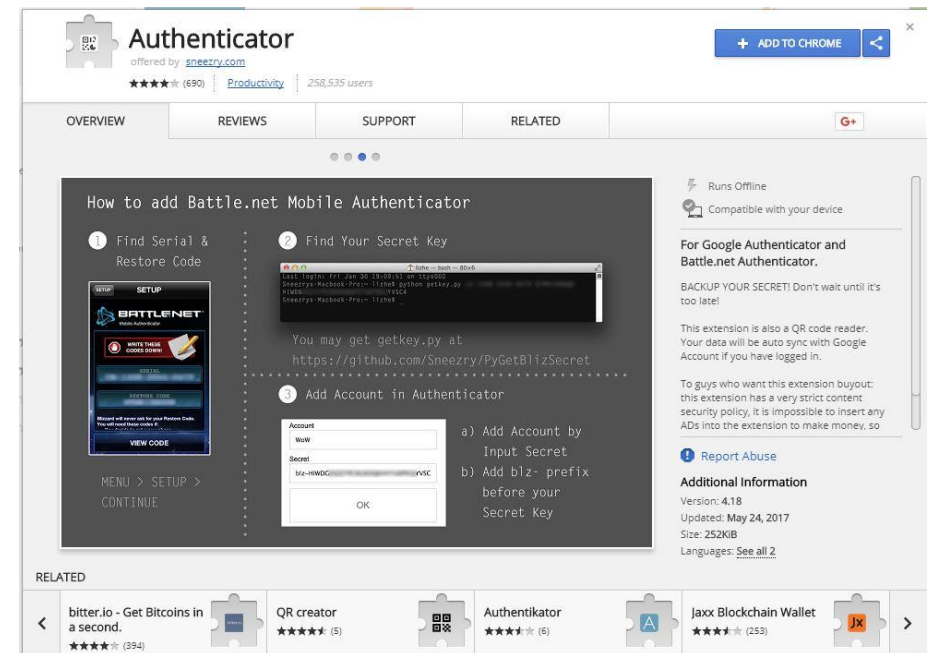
Authenticator
offered by sneezry.com
★★★★★ (690) Productivity 258,535 users

+ ADD TO CHROME

OVERVIEW REVIEWS SUPPORT RELATED G+

How to add Battle.net Mobile Authenticator

1 Find Serial & Restore Code

SETUP SETUP
BATTLENET Mobile Authenticator
WRITE THESE CODES DOWN!
SERIAL
RESTORE CODE
Blizzard will never ask for your Restore Code. You will need these codes if:
VIEW CODE

MENU > SETUP > CONTINUE

2 Find Your Secret Key

lizhe — bash — 80x6
Last login: Fri Jun 30 19:00:51 on ttys000
Sneezrys-Macbook-Pro:~ lizhe$ python getkey.py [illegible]
HIWDG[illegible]YVSC4
Sneezrys-Macbook-Pro:~ lizhe$

You may get getkey.py at https://github.com/Sneezry/PyGetBlizSecret

3 Add Account in Authenticator

Account
WoW
Secret
blz-HIWDG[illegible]rVSC
OK

a) Add Account by Input Secret
b) Add blz- prefix before your Secret Key

Runs Offline
Compatible with your device

For Google Authenticator and Battle.net Authenticator.

BACKUP YOUR SECRET! Don't wait until it's too late!

This extension is also a QR code reader. Your data will be auto sync with Google Account if you have logged in.

To guys who want this extension buyout: this extension has a very strict content security policy, it is impossible to insert any ADs into the extension to make money, so

Report Abuse

Additional Information
Version: 4.18
Updated: May 24, 2017
Size: 252KiB
Languages: See all 2

RELATED

bitter.io - Get Bitcoins in a second.
★★★★★ (394)

QR creator
★★★★★ (5)

Authentikator
★★★★★ (6)

Jaxx Blockchain Wallet
★★★★★ (253)